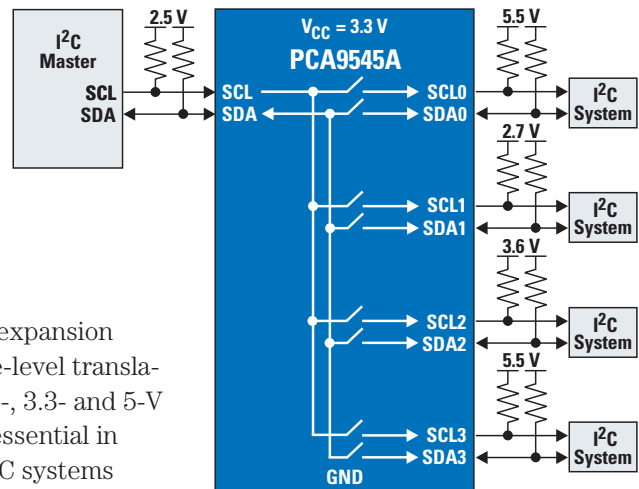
$I^2C$
Master
SCL
SDA
2.5 V
$V_{CC}$ = 3.3 V
PCA9545A
SCL
SDA
SCL0
SDA0
5.5 V
$I^2C$
System
2.7 V
SCL1
SDA1
$I^2C$
System
3.6 V
SCL2
SDA2
$I^2C$
System
5.5 V
SCL3
SDA3
$I^2C$
System
GND

expansion
e-level transla-
-, 3.3- and 5-V
essential in
C systems